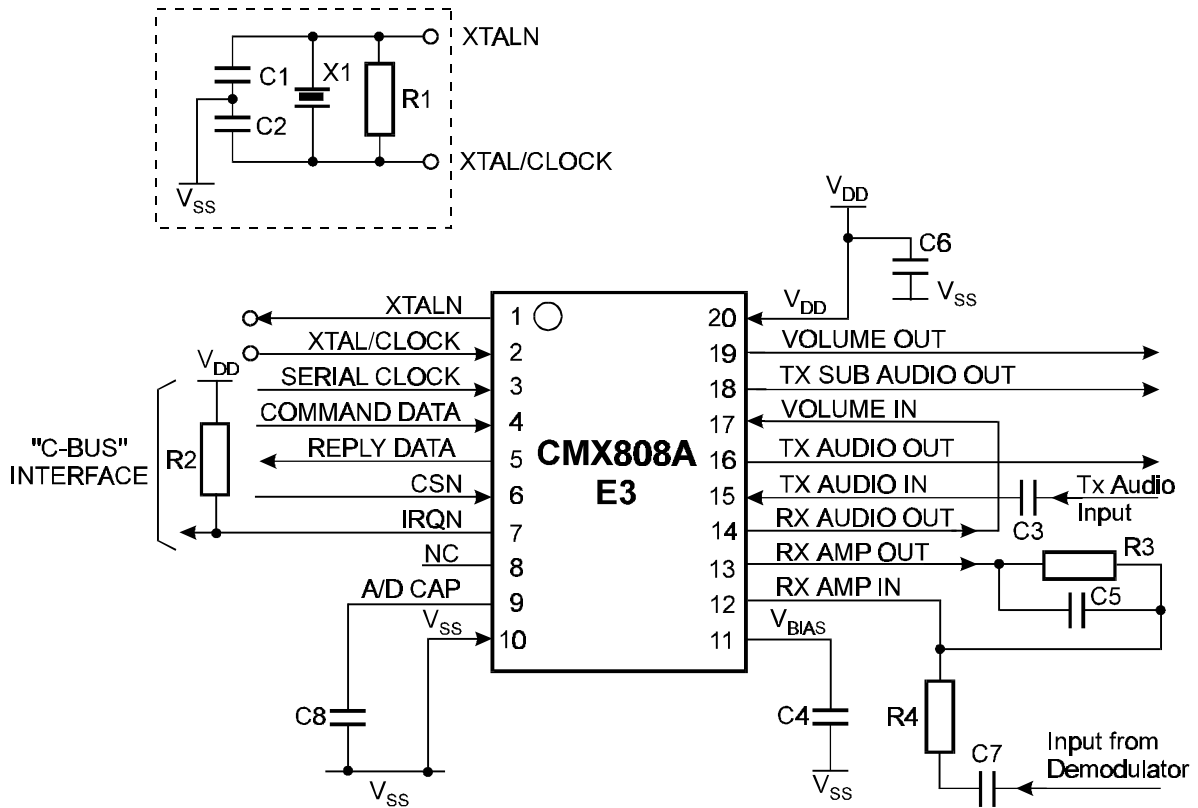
C1
X1
R1
XTALN
C2
XTAL/CLOCK
$V_{SS}$

$V_{DD}$
C6
$V_{SS}$

XTALN
1
20
$V_{DD}$
XTAL/CLOCK
2
19
VOLUME OUT
$V_{DD}$
SERIAL CLOCK
3
18
TX SUB AUDIO OUT
COMMAND DATA
4
17
VOLUME IN
"C-BUS" INTERFACE
R2
REPLY DATA
5
CMX808A E3
16
TX AUDIO OUT
CSN
6
15
TX AUDIO IN
Tx Audio Input
IRQN
7
14
RX AUDIO OUT
C3
NC
8
13
RX AMP OUT
R3
A/D CAP
9
12
RX AMP IN
C5
$V_{SS}$
10
11
$V_{BIAS}$
C8
C4
R4
C7
Input from Demodulator
$V_{SS}$
$V_{SS}$